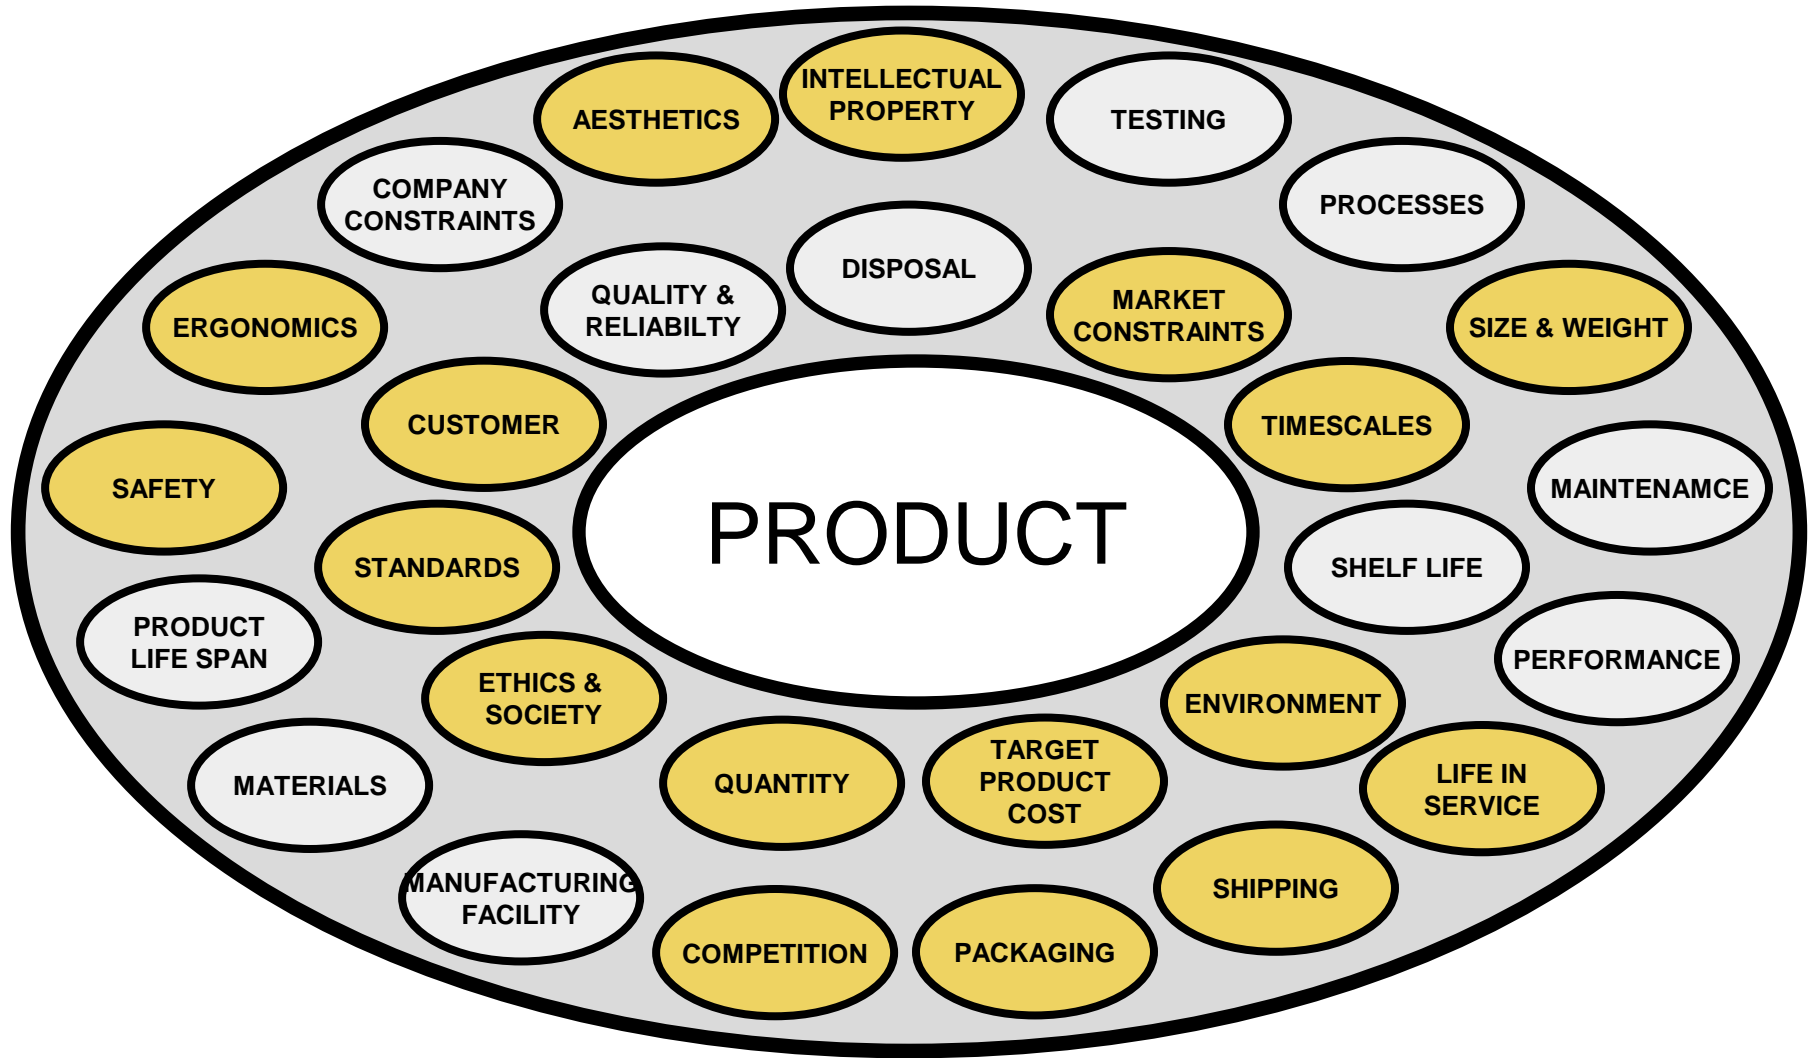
AESTHETICS

INTELLECTUAL PROPERTY

TESTING

COMPANY CONSTRAINTS

PROCESSES

DISPOSAL

QUALITY & RELIABILTY

MARKET CONSTRAINTS

ERGONOMICS

SIZE & WEIGHT

CUSTOMER

TIMESCALES

SAFETY

MAINTENAMCE

PRODUCT

STANDARDS

SHELF LIFE

PRODUCT LIFE SPAN

PERFORMANCE

ETHICS & SOCIETY

ENVIRONMENT

MATERIALS

QUANTITY

TARGET PRODUCT COST

LIFE IN SERVICE

MANUFACTURING FACILITY

SHIPPING

COMPETITION

PACKAGING